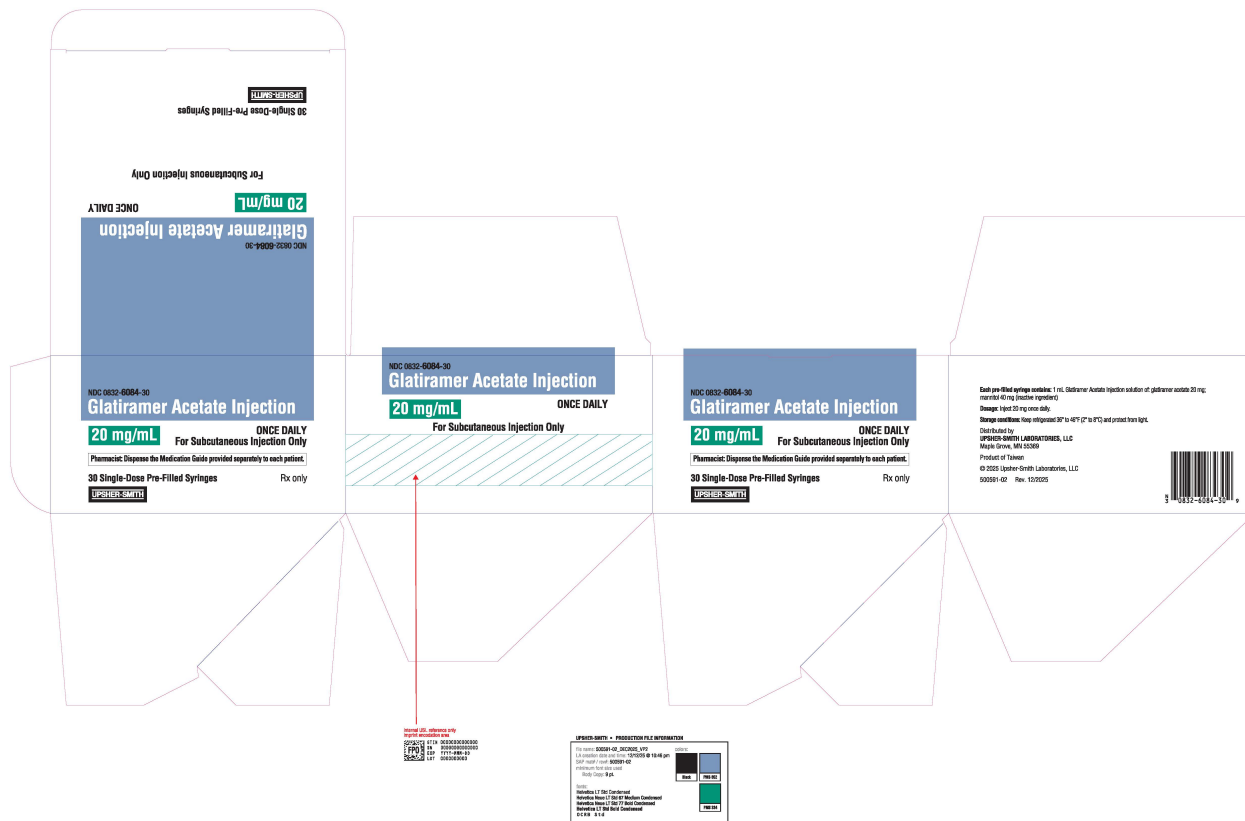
UPSHER-SMITH

30 Single-Dose Pre-Filled Syringes

For Subcutaneous Injection Only

ONCE DAILY

20 mg/mL

Glatiramer Acetate Injection

NDC 0832-6084-30

NDC 0832-6084-30
Glatiramer Acetate Injection
20 mg/mL
ONCE DAILY
For Subcutaneous Injection Only
Pharmacist: Dispense the Medication Guide provided separately to each patient.
30 Single-Dose Pre-Filled Syringes
Rx only
UPSHER-SMITH

NDC 0832-6084-30
Glatiramer Acetate Injection
20 mg/mL
ONCE DAILY
For Subcutaneous Injection Only

NDC 0832-6084-30
Glatiramer Acetate Injection
20 mg/mL
ONCE DAILY
For Subcutaneous Injection Only
Pharmacist: Dispense the Medication Guide provided separately to each patient.
30 Single-Dose Pre-Filled Syringes
Rx only
UPSHER-SMITH

Each pre-filled syringe contains: 1 mL Glatiramer Acetate Injection solution of: glatiramer acetate 20 mg; mannitol 40 mg (inactive ingredient)
Dosage: Inject 20 mg once daily.
Storage conditions: Keep refrigerated 36° to 46°F (2° to 8°C) and protect from light.
Distributed by
UPSHER-SMITH LABORATORIES, LLC
Maple Grove, MN 55369
Product of Taiwan
© 2025 Upsher-Smith Laboratories, LLC
500591-02 Rev. 12/2025

3 0832-6084-30 9

Internal USL reference only
Imprint encodable area
FPO
GTIN 00000000000000
SN 00000000000000
EXP YYYY-MMM-DD
LOT 0000000000

UPSHER-SMITH • PRODUCTION FILE INFORMATION
File name: 500591-02_DEC2025_VF2
Last revision date and time: 12/12/25 @ 10:46 pm
SAP mat#/ rev#: 500591-02
minimum font size used:
Body Copy: 8 pt.
fonts:
Helvetica LT Std Condensed
Helvetica Neue LT Std 67 Medium Condensed
Helvetica Neue LT Std 77 Bold Condensed
Helvetica LT Std Bold Condensed
OCRB Std
colors:
Black
PMS 652
PMS 334